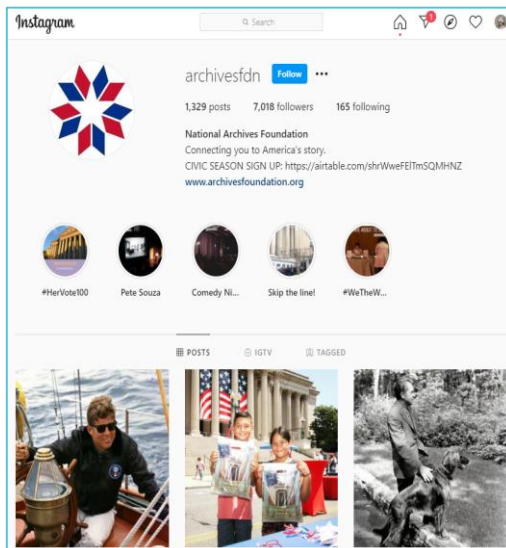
Instagram

Search

1

archivesfdn Follow •••

1,329 posts 7,018 followers 165 following

National Archives Foundation
Connecting you to America's story.
CIVIC SEASON SIGN UP: https://airtable.com/shrWweFElTmSQMHNZ
www.archivesfoundation.org

#HerVote100 Pete Souza Comedy Ni... Skip the line! #WeTheW...

POSTS IGTV TAGGED